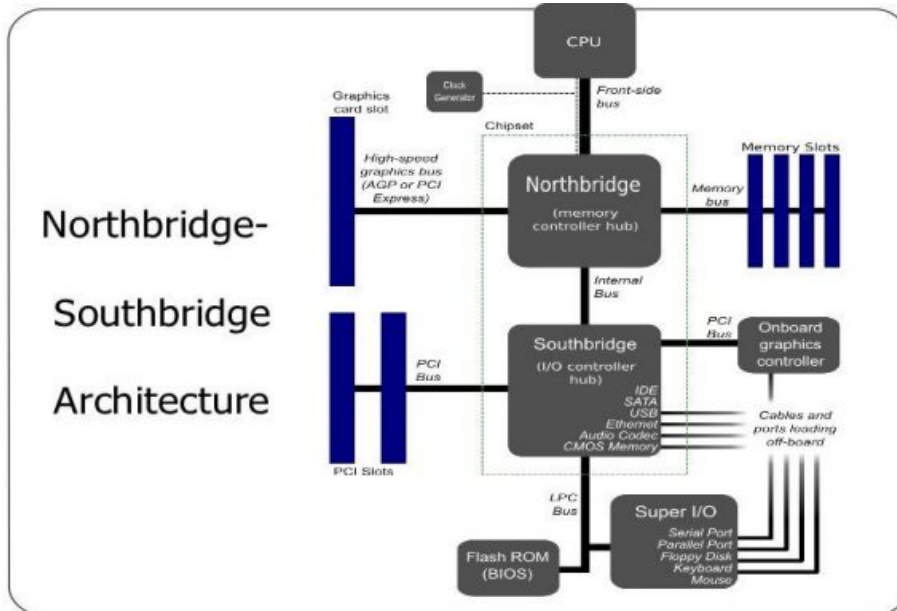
Northbridge-

Southbridge

Architecture

CPU

Clock Generator

Front-side bus

Graphics card slot

Chipset

High-speed graphics bus (AGP or PCI Express)

Northbridge (memory controller hub)

Memory bus

Memory Slots

Internal Bus

PCI Bus

Southbridge (I/O controller hub)

IDE
SATA
USB
Ethernet
Audio Codec
CMOS Memory

PCI Bus

Onboard graphics controller

Cables and ports leading off-board

PCI Slots

LPC Bus

Flash ROM (BIOS)

Super I/O

Serial Port
Parallel Port
Floppy Disk
Keyboard
Mouse